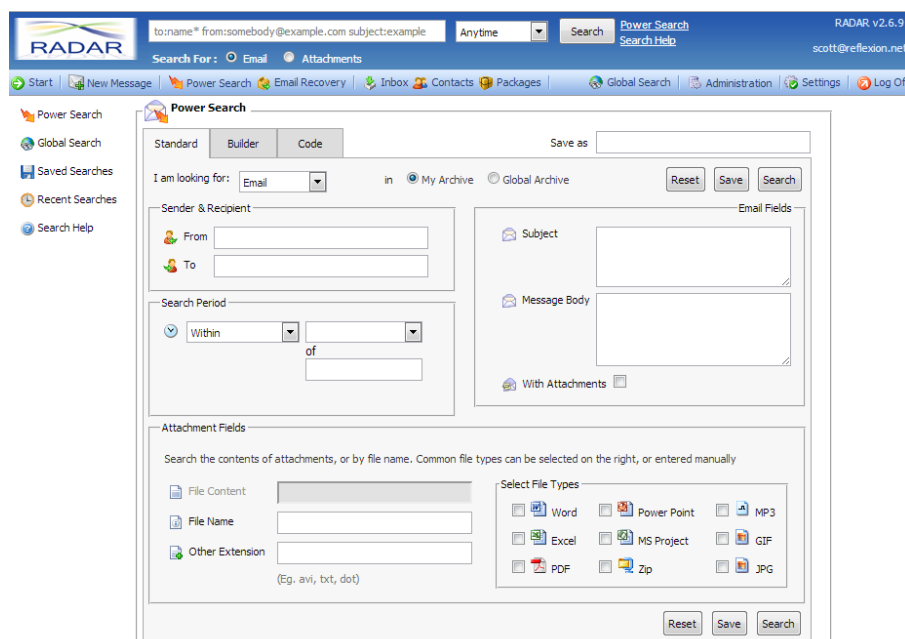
RADAR

to:name* from:somebody@example.com subject:example

Anytime

Search

Power Search

Search Help

RADAR v2.6.9

scott@reflexion.net

Search For : Email Attachments

Start | New Message | Power Search | Email Recovery | Inbox | Contacts | Packages | Global Search | Administration | Settings | Log Of

Power Search

Global Search

Saved Searches

Recent Searches

Search Help

Power Search

Standard | Builder | Code

Save as

I am looking for: Email in My Archive Global Archive

Reset Save Search

Sender & Recipient

From

To

Email Fields

Subject

Message Body

With Attachments

Search Period

Within

of

Attachment Fields

Search the contents of attachments, or by file name. Common file types can be selected on the right, or entered manually

File Content

File Name

Other Extension

(Eg. avi, txt, dot)

Select File Types

| Word | Power Point | MP3 |
|---|---|---|
| Excel | MS Project | GIF |
| PDF | Zip | JPG |

Reset Save Search